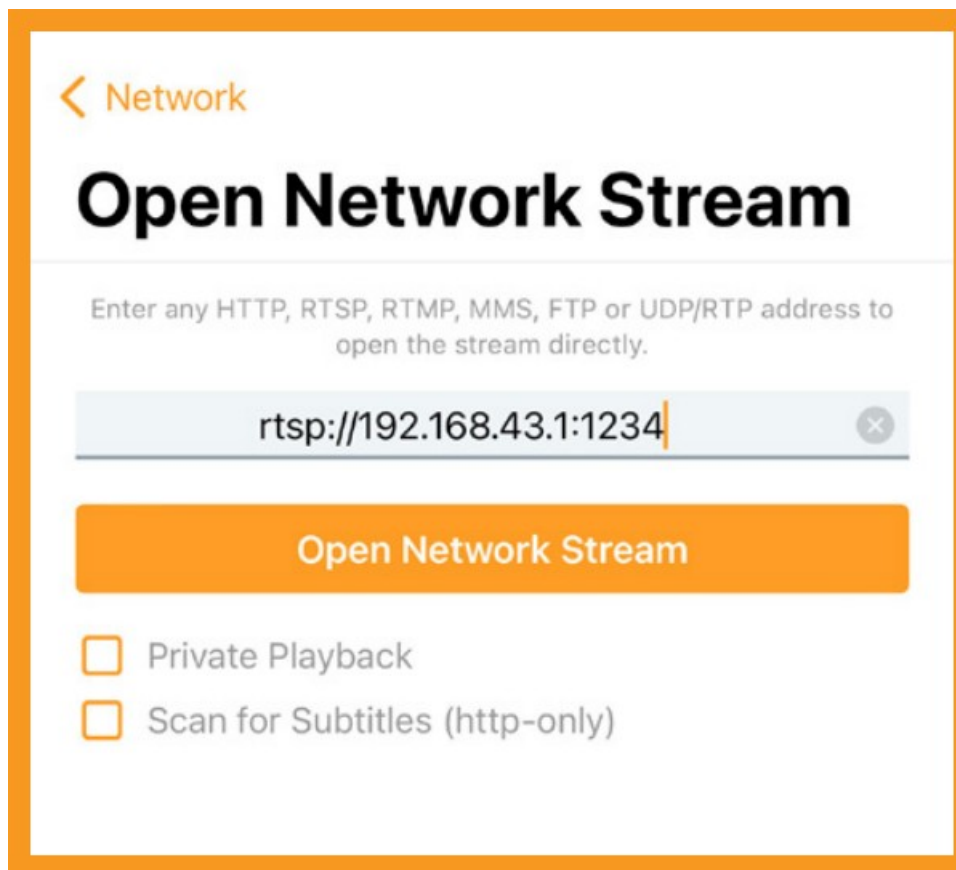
< Network

Open Network Stream

Enter any HTTP, RTSP, RTMP, MMS, FTP or UDP/RTP address to open the stream directly.

rtsp://192.168.43.1:1234

Open Network Stream

Private Playback

Scan for Subtitles (http-only)